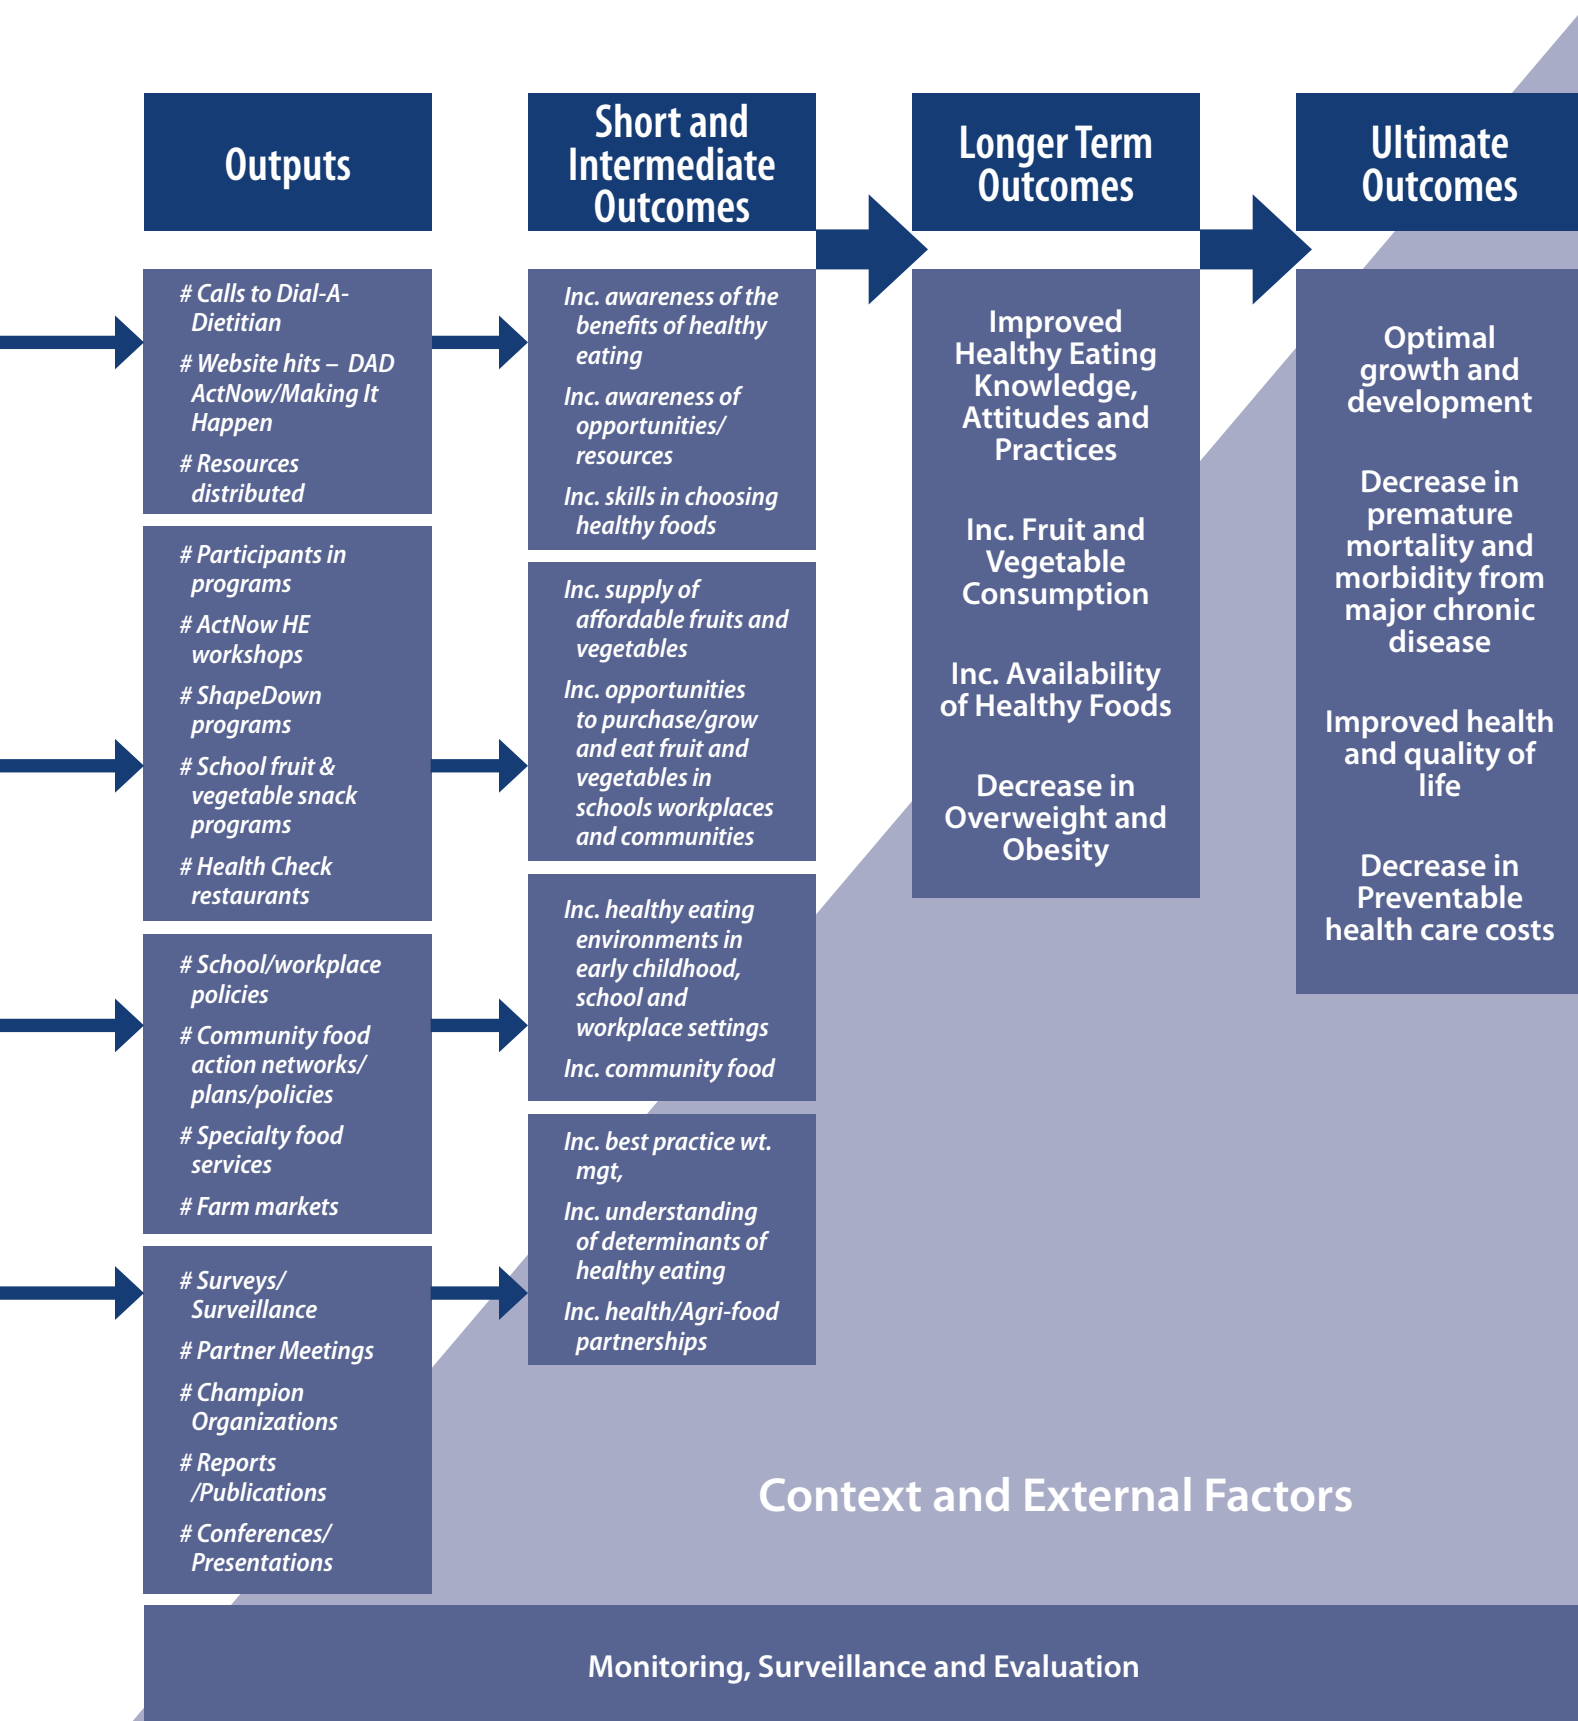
Outputs

Short and Intermediate Outcomes

Longer Term Outcomes

Ultimate Outcomes

# Calls to Dial-A-Dietitian

# Website hits – DAD ActNow/Making It Happen

# Resources distributed

# Participants in programs

# ActNow HE workshops

# ShapeDown programs

# School fruit & vegetable snack programs

# Health Check restaurants

# School/workplace policies

# Community food action networks/ plans/policies

# Specialty food services

# Farm markets

# Surveys/ Surveillance

# Partner Meetings

# Champion Organizations

# Reports /Publications

# Conferences/ Presentations

Inc. awareness of the benefits of healthy eating

Inc. awareness of opportunities/ resources

Inc. skills in choosing healthy foods

Inc. supply of affordable fruits and vegetables

Inc. opportunities to purchase/grow and eat fruit and vegetables in schools workplaces and communities

Inc. healthy eating environments in early childhood, school and workplace settings

Inc. community food

Inc. best practice wt. mgt,

Inc. understanding of determinants of healthy eating

Inc. health/Agri-food partnerships

Improved Healthy Eating Knowledge, Attitudes and Practices

Inc. Fruit and Vegetable Consumption

Inc. Availability of Healthy Foods

Decrease in Overweight and Obesity

Optimal growth and development

Decrease in premature mortality and morbidity from major chronic disease

Improved health and quality of life

Decrease in Preventable health care costs

Context and External Factors

Monitoring, Surveillance and Evaluation